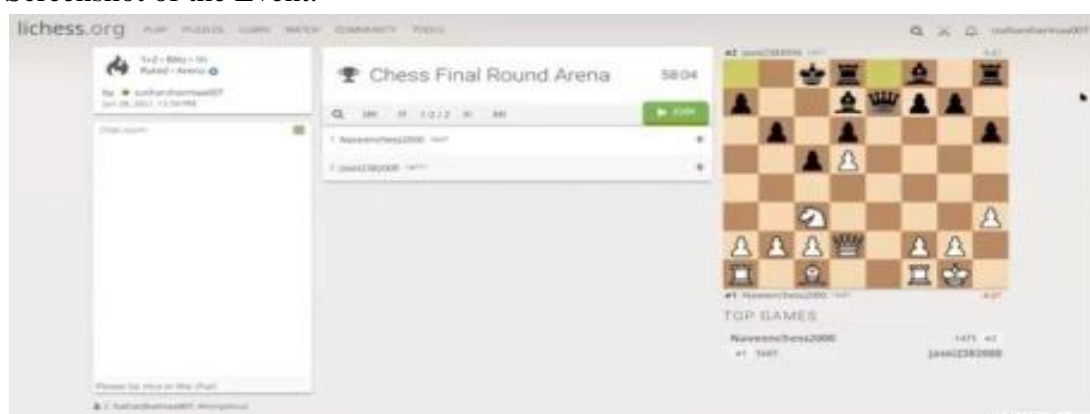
Screenshot of the Event:

lichess.org PLAY PUZZLES LEARN WATCH COMMUNITY TOOLS

1+2 • Blitz • 9h Rated • Arena

by sudhanshusharma007
Jun 28, 2017, 13:30 PM

Chat room

Chess Final Round Arena 58:04

1/2

JOIN

1 Naveenchess2000
2 jaswi2382000

#2 jaswi2382000
#1 Naveenchess2000

TOP GAMES

Naveenchess2000 1475 #2
#1 1447 jaswi2382000

Please be nice in the chat!

sudhanshusharma007